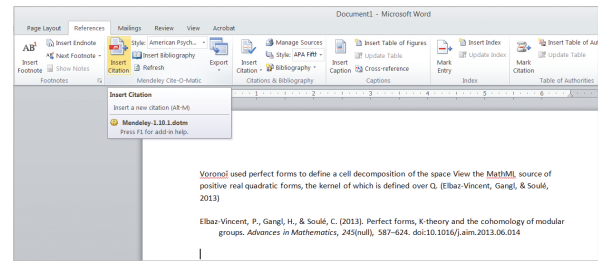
Document1 - Microsoft Word

Page Layout | References | Mailings | Review | View | Acrobat

Insert Endnote
Next Footnote
Show Notes
Insert Footnote
Footnotes

Insert Citation
Style: American Psych...
Insert Bibliography
Refresh
Mendeley Cite-O-Matic

Export

Insert Citation
Manage Sources
Style: APA Fift
Bibliography
Citations & Bibliography

Insert Caption
Insert Table of Figures
Update Table
Cross-reference
Captions

Mark Entry
Insert Index
Update Index
Index

Mark Citation
Insert Table of Au
Update Table
Table of Authorities

Insert Citation
Insert a new citation (Alt-M)
Mendeley-1.10.1.dotm
Press F1 for add-in help.

Voronoi used perfect forms to define a cell decomposition of the space View the MathML source of positive real quadratic forms, the kernel of which is defined over Q. (Elbaz-Vincent, Gangl, & Soulé, 2013)

Elbaz-Vincent, P., Gangl, H., & Soulé, C. (2013). Perfect forms, K-theory and the cohomology of modular groups. *Advances in Mathematics*, *245*(null), 587–624. doi:10.1016/j.aim.2013.06.014